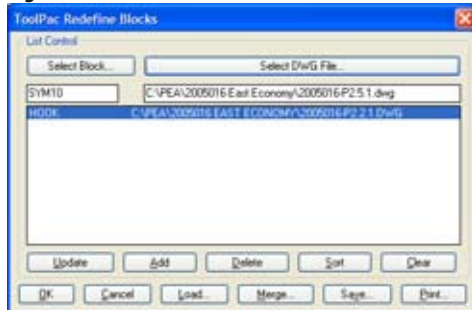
ToolPac Redefine Blocks

List Control

Select Block...

Select DWG File...

SYM10

C:\PEA\2005016 East Economy\2005016-P2.5.1.dwg

HOOK C:\PEA\2005016 EAST ECONOMY\2005016-P2.2.1.DWG

Update

Add

Delete

Sort

Clear

OK

Cancel

Load...

Merge...

Save...

Print...